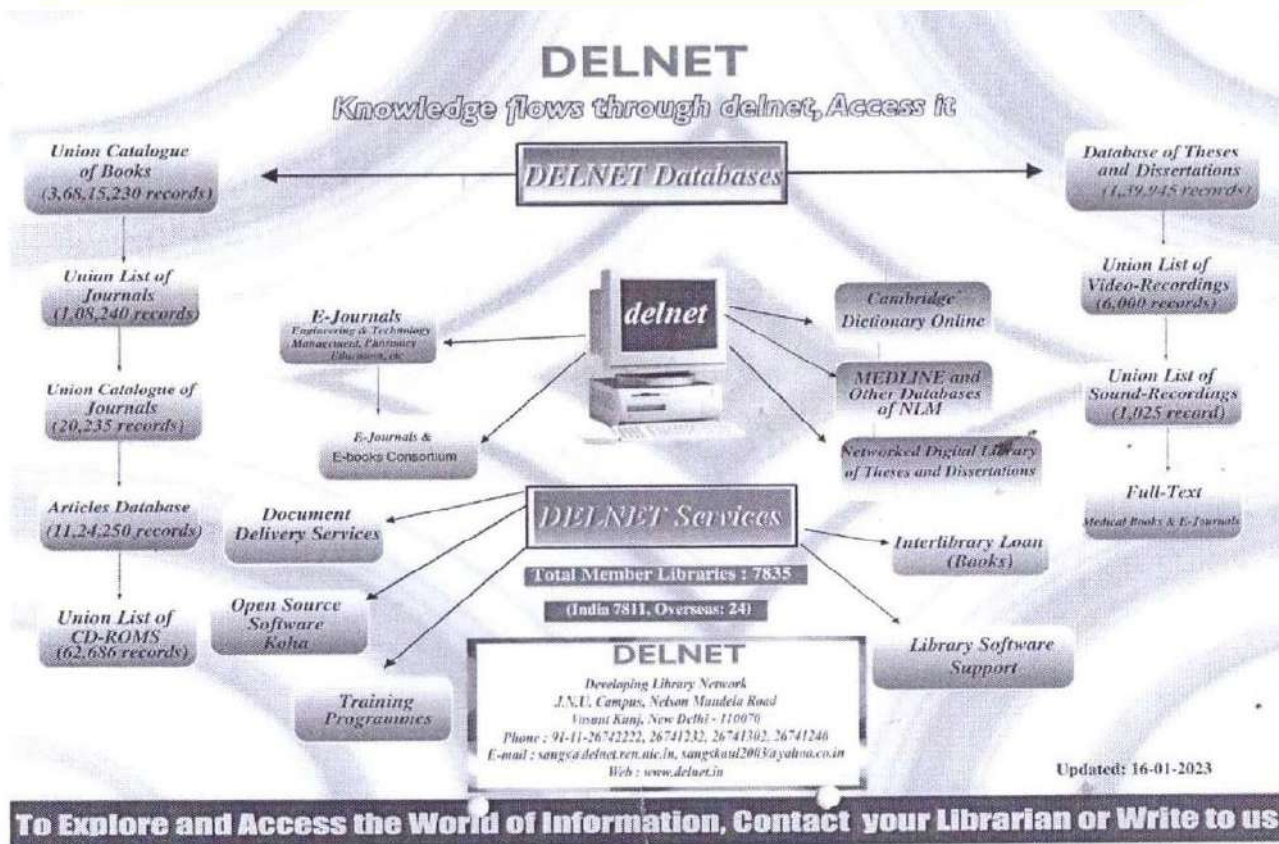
DELNET

Knowledge flows through delnet, Access it

DELNET Databases

Union Catalogue of Books (3,68,15,230 records)

Union List of Journals (1,08,240 records)

Union Catalogue of Journals (20,235 records)

Articles Database (11,24,250 records)

Union List of CD-ROMS (62,686 records)

Database of Theses and Dissertations (1,39,945 records)

Union List of Video-Recordings (6,060 records)

Union List of Sound-Recordings (1,025 record)

Full-Text Medical Books & E-Journals

delnet

E-Journals Engineering & Technology Management, Pharmacy Education, etc

E-Journals & E-books Consortium

Cambridge Dictionary Online

MEDLINE and Other Databases of NLM

Networked Digital Library of Theses and Dissertations

DELNET Services

Document Delivery Services

Open Source Software Koha

Training Programmes

Interlibrary Loan (Books)

Library Software Support

Total Member Libraries : 7835

(India 7811, Overseas: 24)

DELNET

Developing Library Network
J.N.U. Campus, Nelson Mandela Road
Vasant Kunj, New Delhi - 110070
Phone : 91-11-26742222, 26741232, 26741302, 26741246
E-mail : sangs@delnet.ren.nic.in, sangkaul2003@yahoo.co.in
Web : www.delnet.in

Updated: 16-01-2023

To Explore and Access the World of Information, Contact your Librarian or Write to us